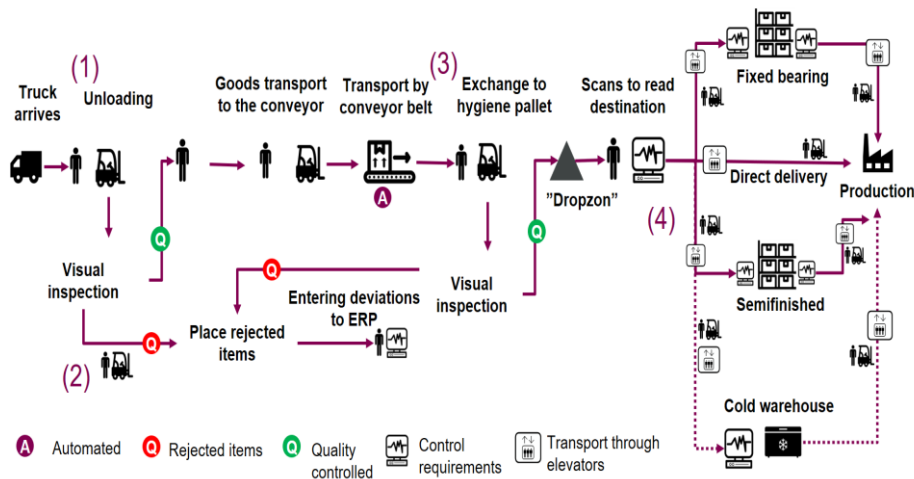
(1)

Truck arrives

Unloading

Goods transport to the conveyor

(3)

Transport by conveyor belt

Exchange to hygiene pallet

Scans to read destination

Fixed bearing

A

Q

"Dropzon"

Direct delivery

Production

(4)

Visual inspection

Q

Q

Visual inspection

Entering deviations to ERP

Q

Place rejected items

Semifinished

(2)

Cold warehouse

A Automated

Q Rejected items

Q Quality controlled

Control requirements

Transport through elevators